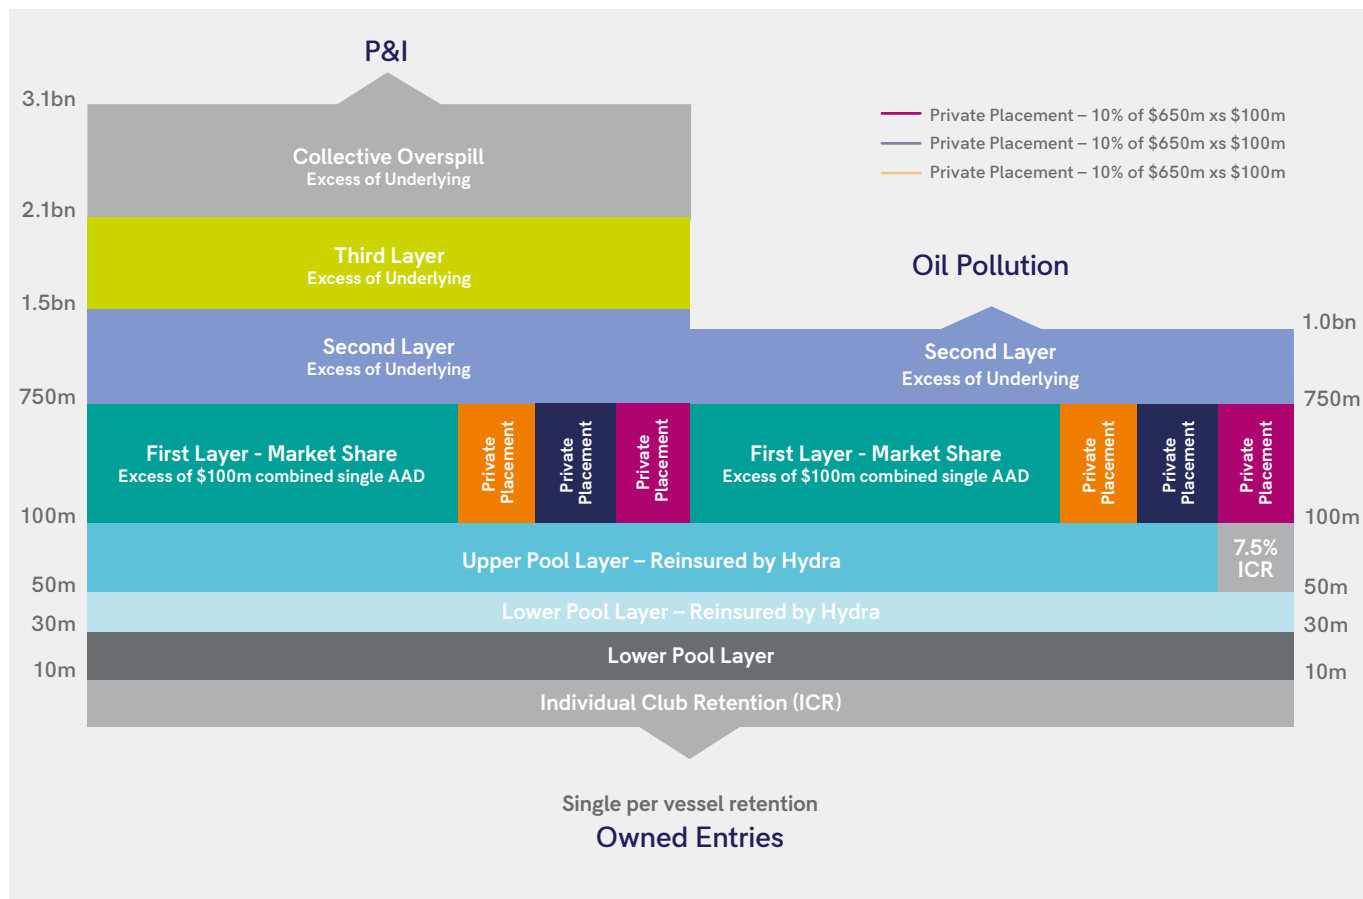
P&I

3.1bn

Collective Overspill
Excess of Underlying

2.1bn

Third Layer
Excess of Underlying

1.5bn

Second Layer
Excess of Underlying

750m

First Layer - Market Share
Excess of $100m combined single AAD

Private Placement

Private Placement

Private Placement

Private Placement – 10% of $650m xs $100m
Private Placement – 10% of $650m xs $100m
Private Placement – 10% of $650m xs $100m

Oil Pollution

1.0bn

Second Layer
Excess of Underlying

750m

First Layer - Market Share
Excess of $100m combined single AAD

Private Placement

Private Placement

Private Placement

100m

100m

Upper Pool Layer – Reinsured by Hydra

7.5% ICR

50m

50m

Lower Pool Layer – Reinsured by Hydra

30m

30m

Lower Pool Layer

10m

10m

Individual Club Retention (ICR)

Single per vessel retention
Owned Entries